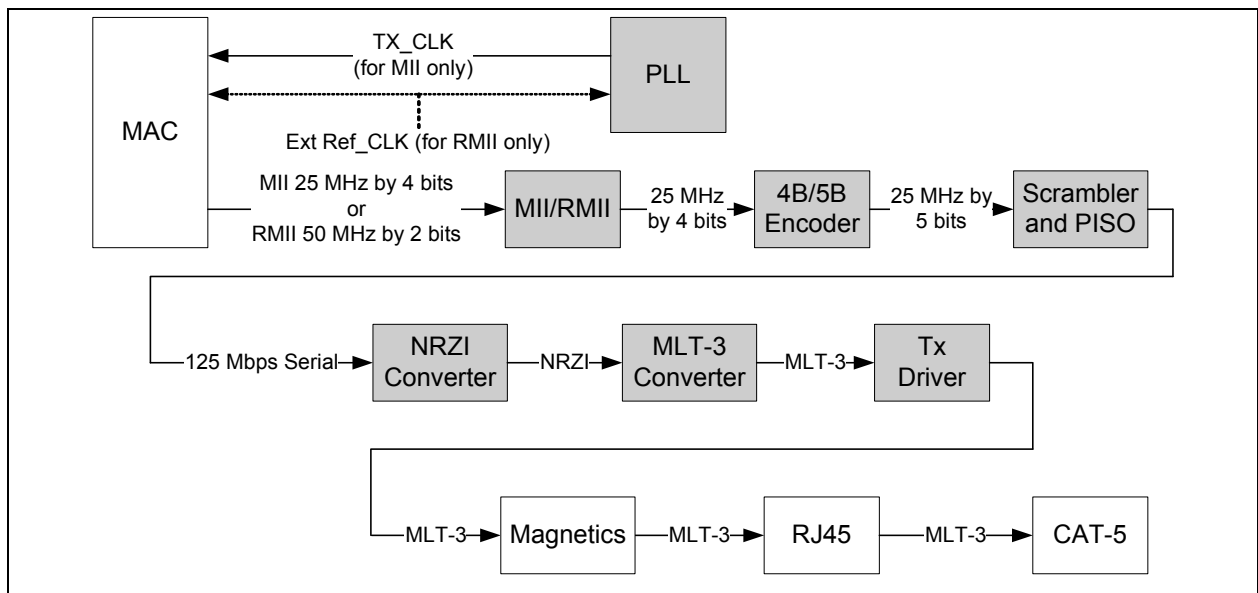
MAC

TX_CLK
(for MII only)

PLL

Ext Ref_CLK (for RMII only)

MII 25 MHz by 4 bits
or
RMII 50 MHz by 2 bits

MII/RMII

25 MHz
by 4 bits

4B/5B
Encoder

25 MHz by
5 bits

Scrambler
and PISO

125 Mbps Serial

NRZI
Converter

NRZI

MLT-3
Converter

MLT-3

Tx
Driver

MLT-3

Magnetics

MLT-3

RJ45

MLT-3

CAT-5